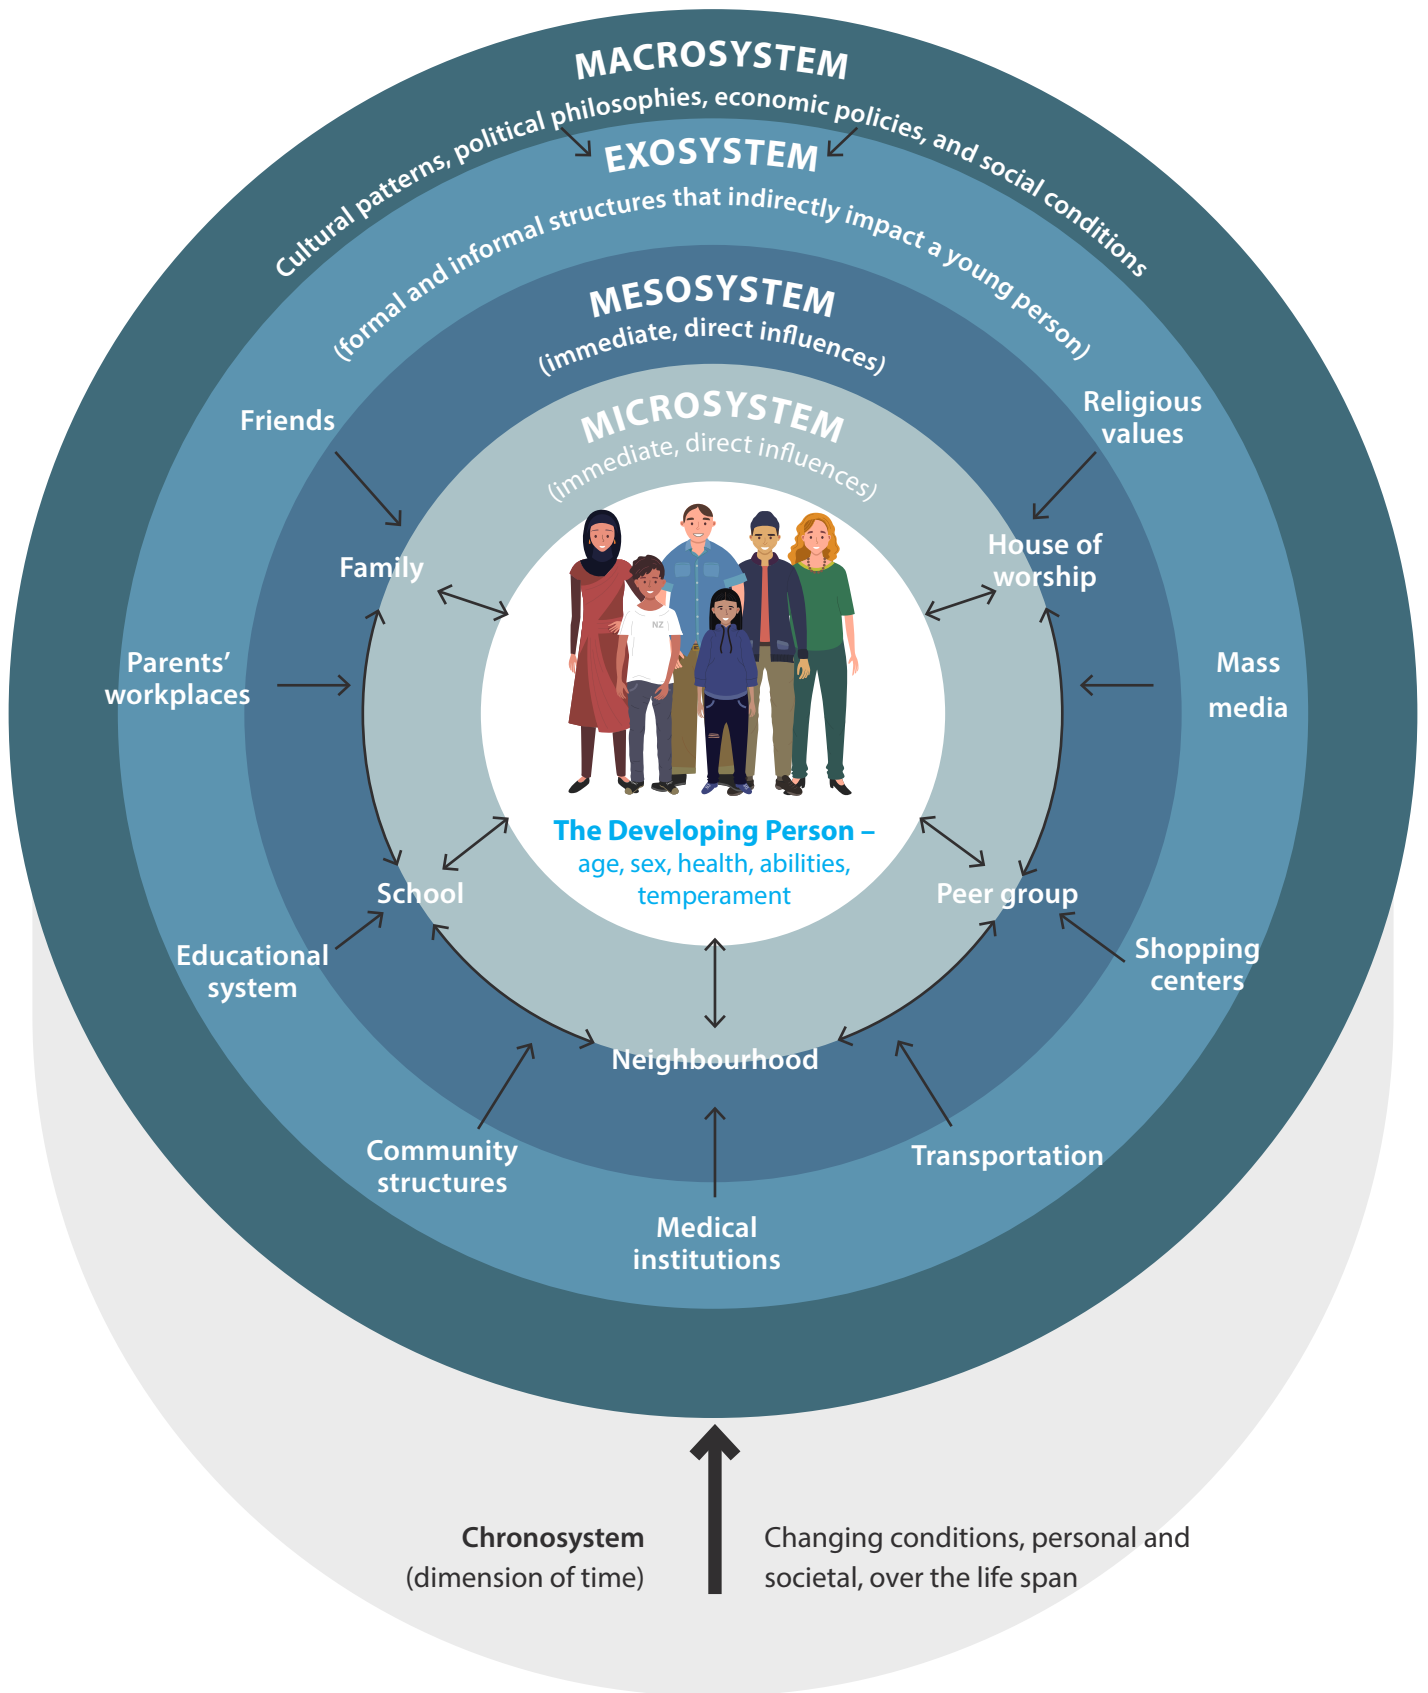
MACROSYSTEM

Cultural patterns, political philosophies, economic policies, and social conditions

EXOSYSTEM

(formal and informal structures that indirectly impact a young person)

MESOSYSTEM

(immediate, direct influences)

MICROSYSTEM

(immediate, direct influences)

Friends

Religious values

Family

House of worship

Parents' workplaces

Mass media

NZ

The Developing Person – age, sex, health, abilities, temperament

School

Peer group

Educational system

Shopping centers

Neighbourhood

Community structures

Transportation

Medical institutions

Chronosystem (dimension of time)

Changing conditions, personal and societal, over the life span